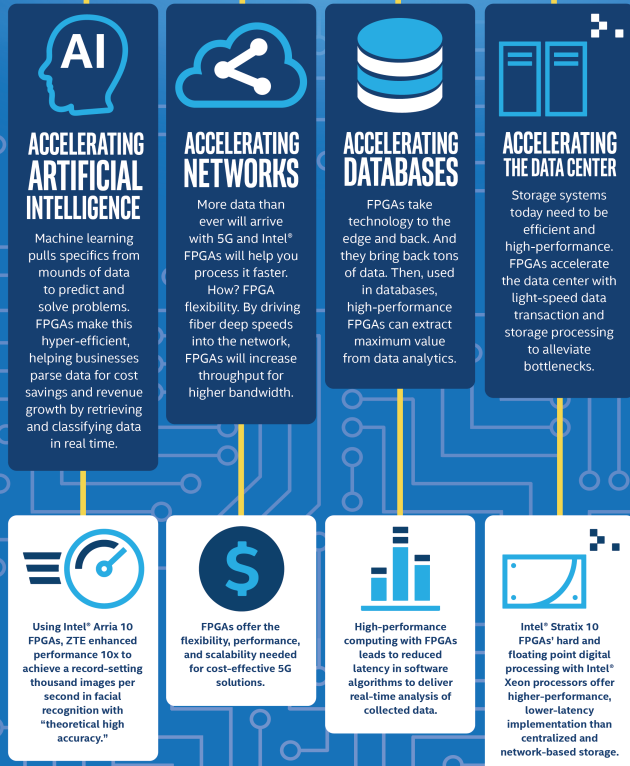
AI

ACCELERATING ARTIFICIAL INTELLIGENCE

Machine learning pulls specifics from mounds of data to predict and solve problems. FPGAs make this hyper-efficient, helping businesses parse data for cost savings and revenue growth by retrieving and classifying data in real time.

ACCELERATING NETWORKS

More data than ever will arrive with 5G and Intel® FPGAs will help you process it faster. How? FPGA flexibility. By driving fiber deep speeds into the network, FPGAs will increase throughput for higher bandwidth.

ACCELERATING DATABASES

FPGAs take technology to the edge and back. And they bring back tons of data. Then, used in databases, high-performance FPGAs can extract maximum value from data analytics.

ACCELERATING THE DATA CENTER

Storage systems today need to be efficient and high-performance. FPGAs accelerate the data center with light-speed data transaction and storage processing to alleviate bottlenecks.

Using Intel® Arria 10 FPGAs, ZTE enhanced performance 10x to achieve a record-setting thousand images per second in facial recognition with "theoretical high accuracy."

$

FPGAs offer the flexibility, performance, and scalability needed for cost-effective 5G solutions.

High-performance computing with FPGAs leads to reduced latency in software algorithms to deliver real-time analysis of collected data.

Intel® Stratix 10 FPGAs' hard and floating point digital processing with Intel® Xeon processors offer higher-performance, lower-latency implementation than centralized and network-based storage.